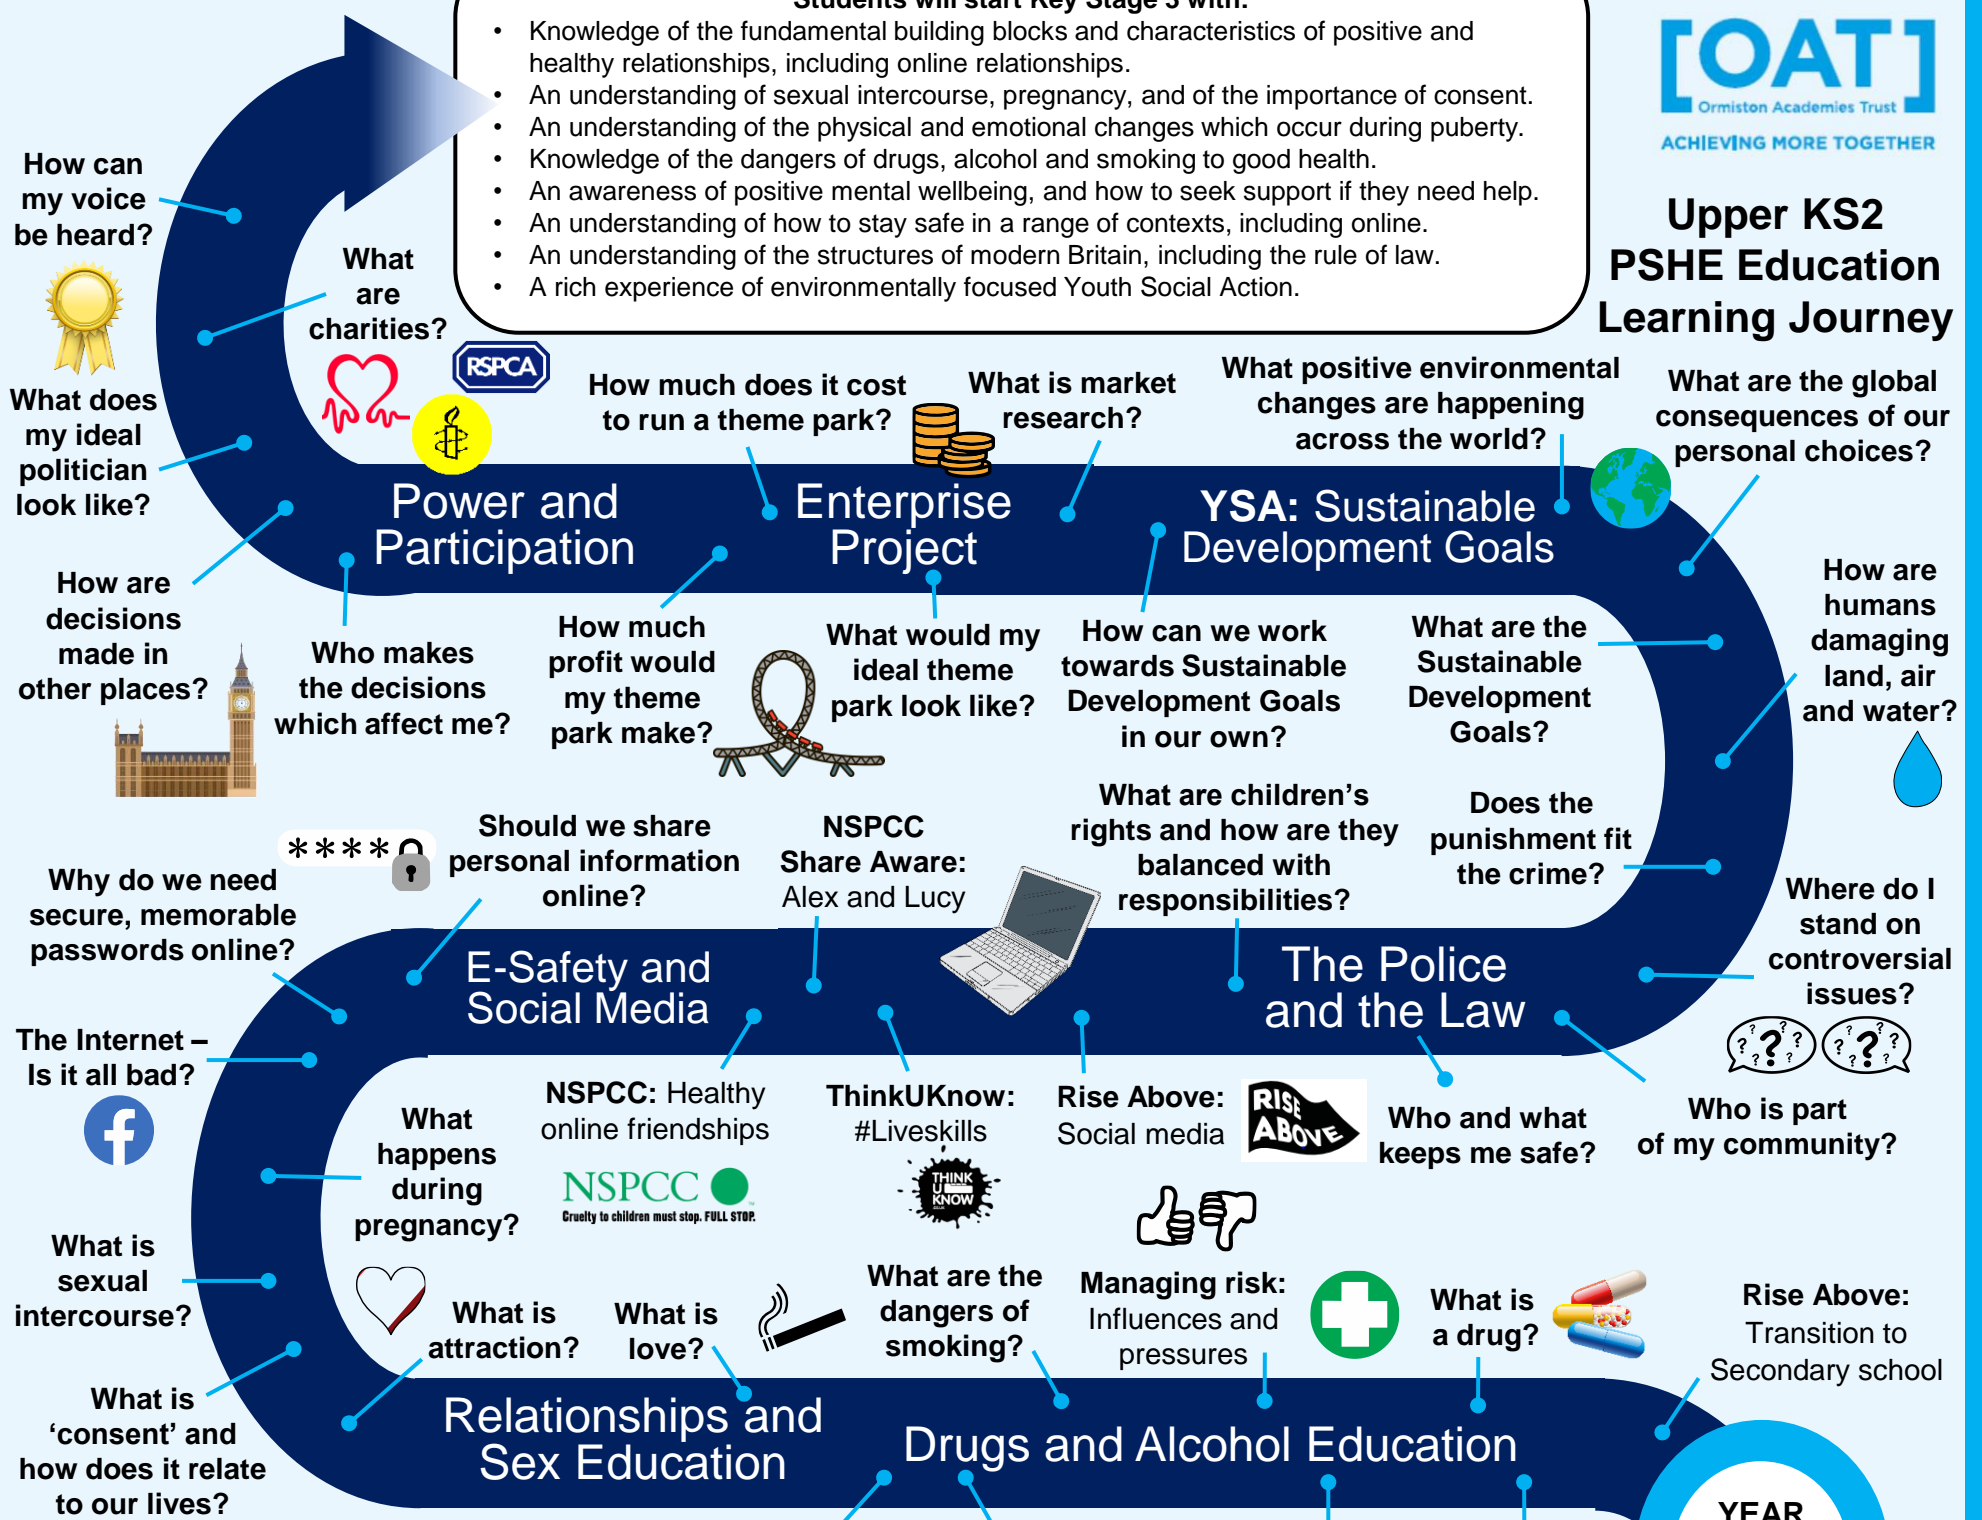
Students will start Key Stage 3 with:

- Knowledge of the fundamental building blocks and characteristics of positive and healthy relationships, including online relationships.
- An understanding of sexual intercourse, pregnancy, and of the importance of consent.
- An understanding of the physical and emotional changes which occur during puberty.
- Knowledge of the dangers of drugs, alcohol and smoking to good health.
- An awareness of positive mental wellbeing, and how to seek support if they need help.
- An understanding of how to stay safe in a range of contexts, including online.
- An understanding of the structures of modern Britain, including the rule of law.
- A rich experience of environmentally focused Youth Social Action.

[OAT] Ormiston Academies Trust
ACHIEVING MORE TOGETHER

Upper KS2 PSHE Education Learning Journey

How can my voice be heard?

What are charities?

What does my ideal politician look like?

RSPCA

How much does it cost to run a theme park?

What is market research?

What positive environmental changes are happening across the world?

What are the global consequences of our personal choices?

Power and Participation

Enterprise Project

YSA: Sustainable Development Goals

How are decisions made in other places?

Who makes the decisions which affect me?

How much profit would my theme park make?

What would my ideal theme park look like?

How can we work towards Sustainable Development Goals in our own?

What are the Sustainable Development Goals?

How are humans damaging land, air and water?

****

Should we share personal information online?

NSPCC Share Aware: Alex and Lucy

What are children's rights and how are they balanced with responsibilities?

Does the punishment fit the crime?

Why do we need secure, memorable passwords online?

Where do I stand on controversial issues?

E-Safety and Social Media

The Police and the Law

The Internet – Is it all bad?

What happens during pregnancy?

NSPCC: Healthy online friendships

NSPCC Cruelty to children must stop. FULL STOP.

ThinkUKnow: #Liveskills

THINK U KNOW

Rise Above: Social media

RISE ABOVE

Who and what keeps me safe?

Who is part of my community?

What is sexual intercourse?

What is attraction?

What is love?

What are the dangers of smoking?

Managing risk: Influences and pressures

What is a drug?

Rise Above: Transition to Secondary school

What is 'consent' and how does it relate to our lives?

Relationships and Sex Education

Drugs and Alcohol Education

YEAR